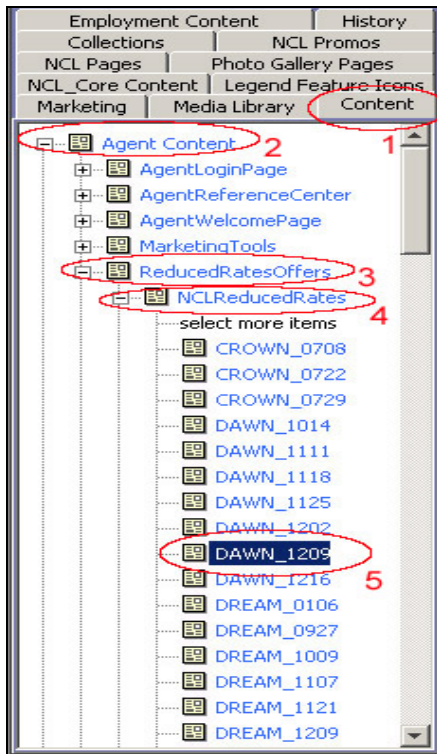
Employment Content | History
Collections | NCL Promos
NCL Pages | Photo Gallery Pages
NCL_Core Content | Legend Feature Icons
Marketing | Media Library | Content

1

Agent Content 2
AgentLoginPage
AgentReferenceCenter
AgentWelcomePage
MarketingTools
ReducedRatesOffers 3
NCLReducedRates 4
select more items
CROWN_0708
CROWN_0722
CROWN_0729
DAWN_1014
DAWN_1111
DAWN_1118
DAWN_1125
DAWN_1202
DAWN_1209 5
DAWN_1216
DREAM_0106
DREAM_0927
DREAM_1009
DREAM_1107
DREAM_1121
DREAM_1209